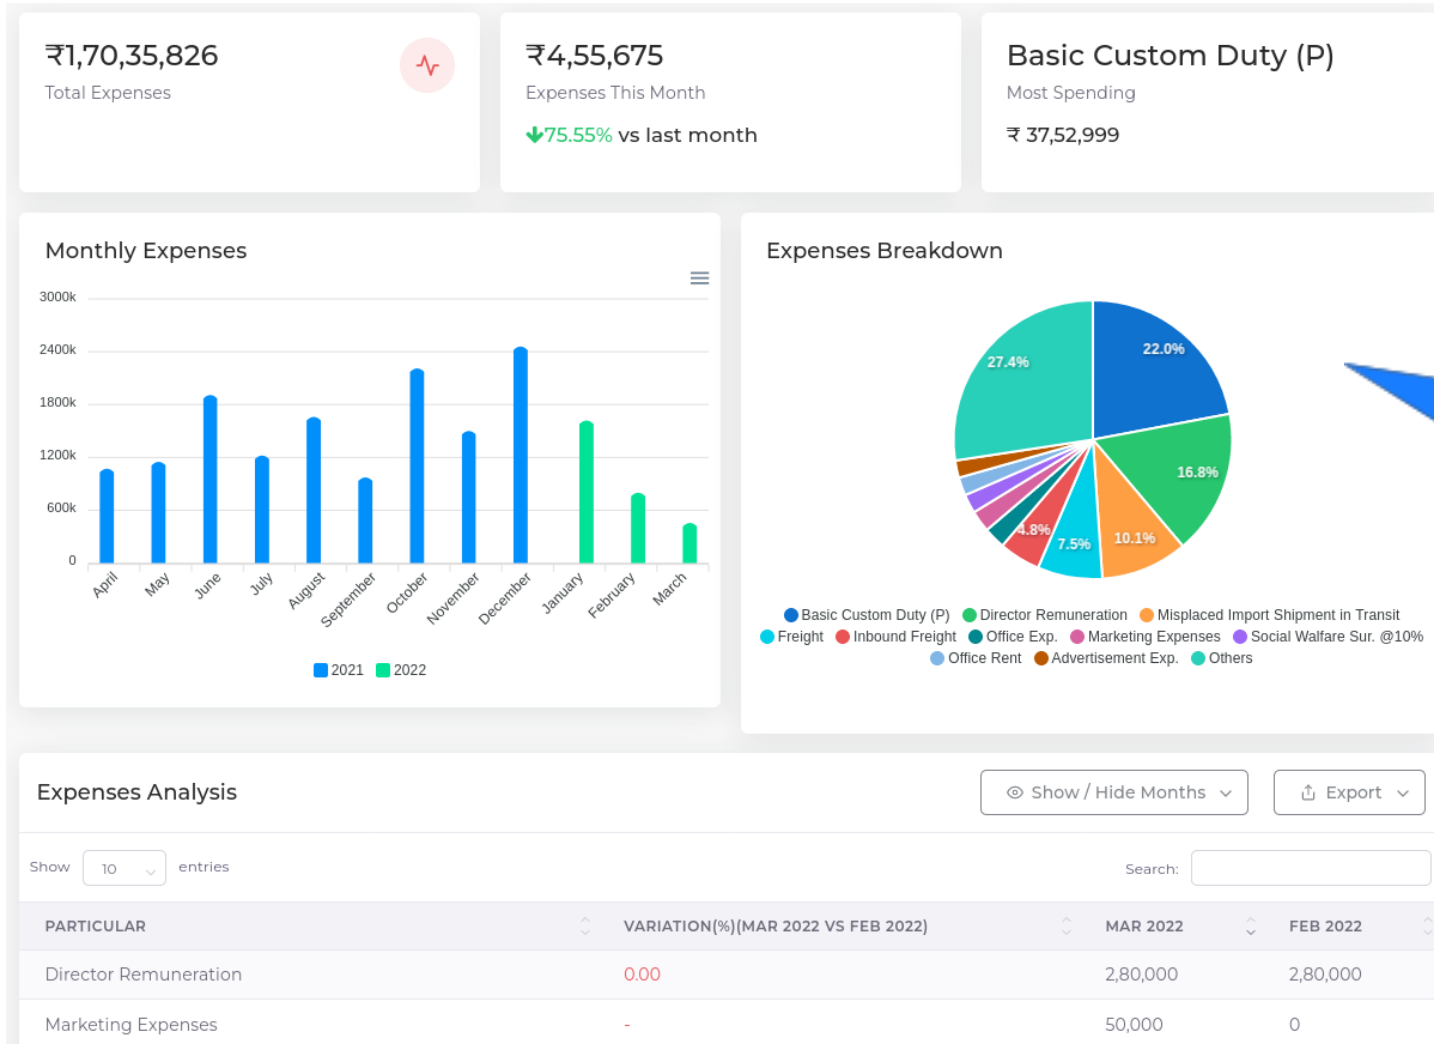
₹1,70,35,826
Total Expenses

₹4,55,675
Expenses This Month
75.55% vs last month

Basic Custom Duty (P)
Most Spending
₹ 37,52,999

Monthly Expenses

3000k
2400k
1800k
1200k
600k
0

April May June July August September October November December January February March

2021 2022

Expenses Breakdown

27.4%
22.0%
16.8%
10.1%
7.5%
4.8%

Basic Custom Duty (P) Director Remuneration Misplaced Import Shipment in Transit Freight Inbound Freight Office Exp. Marketing Expenses Social Walfare Sur. @10% Office Rent Advertisement Exp. Others

Expenses Analysis

Show / Hide Months
Export

Show 10 entries
Search:

| PARTICULAR | VARIATION(%)(MAR 2022 VS FEB 2022) | MAR 2022 | FEB 2022 |
|---|---|---|---|
| Director Remuneration | 0.00 | 2,80,000 | 2,80,000 |
| Marketing Expenses | - | 50,000 | 0 |